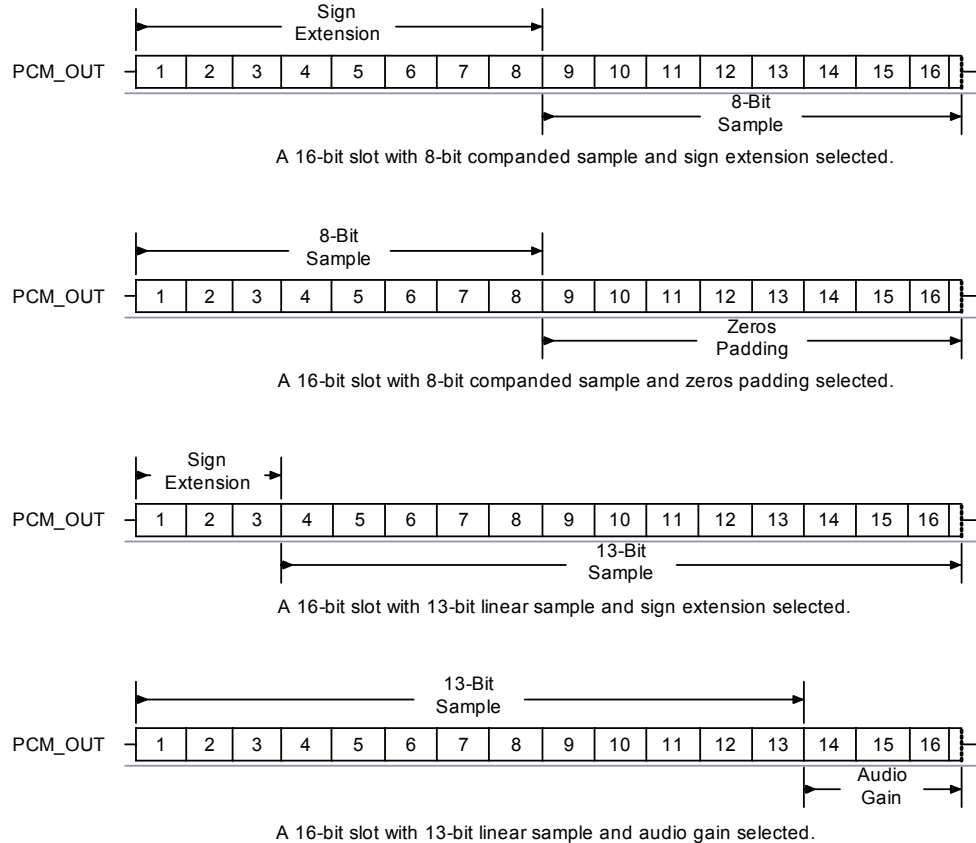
Sign Extension

PCM_OUT

| 1 | 2 | 3 | 4 | 5 | 6 | 7 | 8 | 9 | 10 | 11 | 12 | 13 | 14 | 15 | 16 |
|---|---|---|---|---|---|---|---|---|---|---|---|---|---|---|---|

8-Bit Sample

A 16-bit slot with 8-bit companded sample and sign extension selected.

8-Bit Sample

PCM_OUT

| 1 | 2 | 3 | 4 | 5 | 6 | 7 | 8 | 9 | 10 | 11 | 12 | 13 | 14 | 15 | 16 |
|---|---|---|---|---|---|---|---|---|---|---|---|---|---|---|---|

Zeros Padding

A 16-bit slot with 8-bit companded sample and zeros padding selected.

Sign Extension

PCM_OUT

| 1 | 2 | 3 | 4 | 5 | 6 | 7 | 8 | 9 | 10 | 11 | 12 | 13 | 14 | 15 | 16 |
|---|---|---|---|---|---|---|---|---|---|---|---|---|---|---|---|

13-Bit Sample

A 16-bit slot with 13-bit linear sample and sign extension selected.

13-Bit Sample

PCM_OUT

| 1 | 2 | 3 | 4 | 5 | 6 | 7 | 8 | 9 | 10 | 11 | 12 | 13 | 14 | 15 | 16 |
|---|---|---|---|---|---|---|---|---|---|---|---|---|---|---|---|

Audio Gain

A 16-bit slot with 13-bit linear sample and audio gain selected.